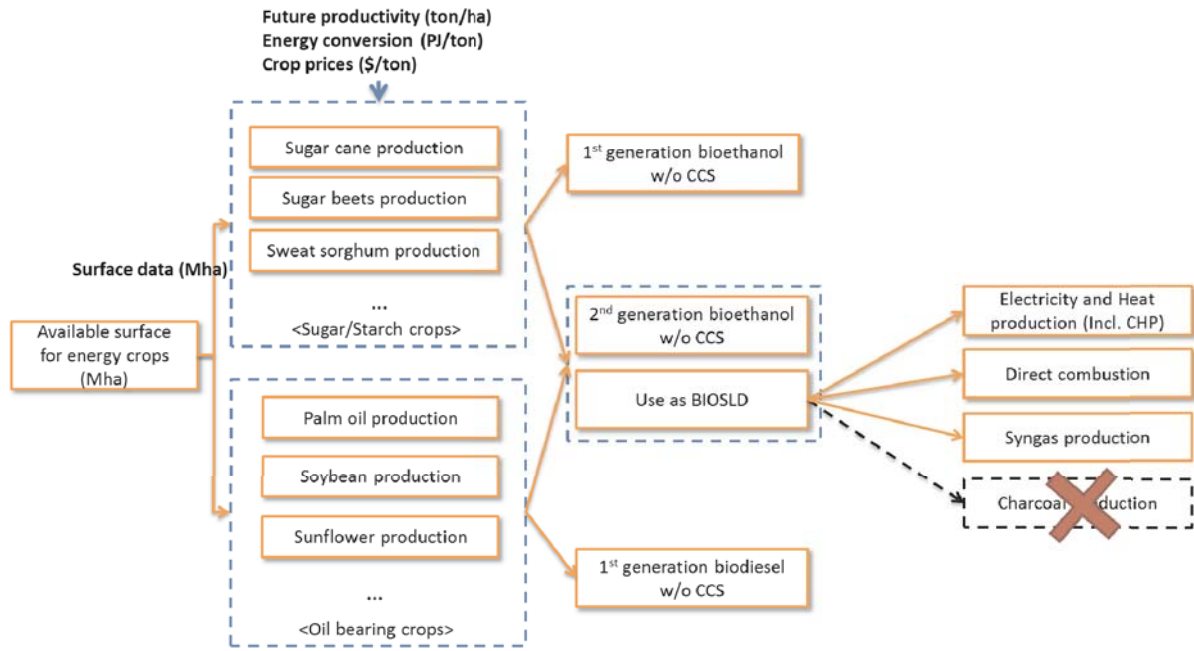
Future productivity (ton/ha)
Energy conversion (PJ/ton)
Crop prices ($/ton)

Surface data (Mha)

Available surface for energy crops (Mha)

Sugar cane production

Sugar beets production

Sweat sorghum production

...

<Sugar/Starch crops>

Palm oil production

Soybean production

Sunflower production

...

<Oil bearing crops>

1$^{st}$ generation bioethanol w/o CCS

2$^{nd}$ generation bioethanol w/o CCS

Use as BIOSLD

1$^{st}$ generation biodiesel w/o CCS

Electricity and Heat production (Incl. CHP)

Direct combustion

Syngas production

Charcoa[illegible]duction